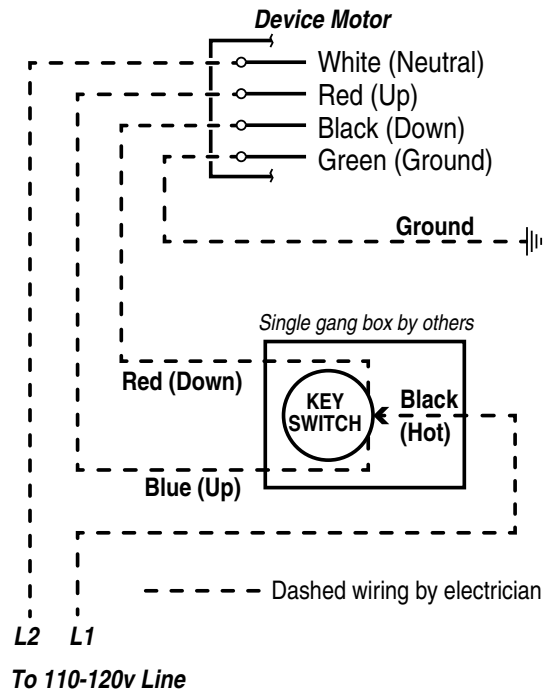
Device Motor

White (Neutral)

Red (Up)

Black (Down)

Green (Ground)

Ground

Single gang box by others

Red (Down)

KEY SWITCH

Black (Hot)

Blue (Up)

Dashed wiring by electrician

L2 L1

To 110-120v Line